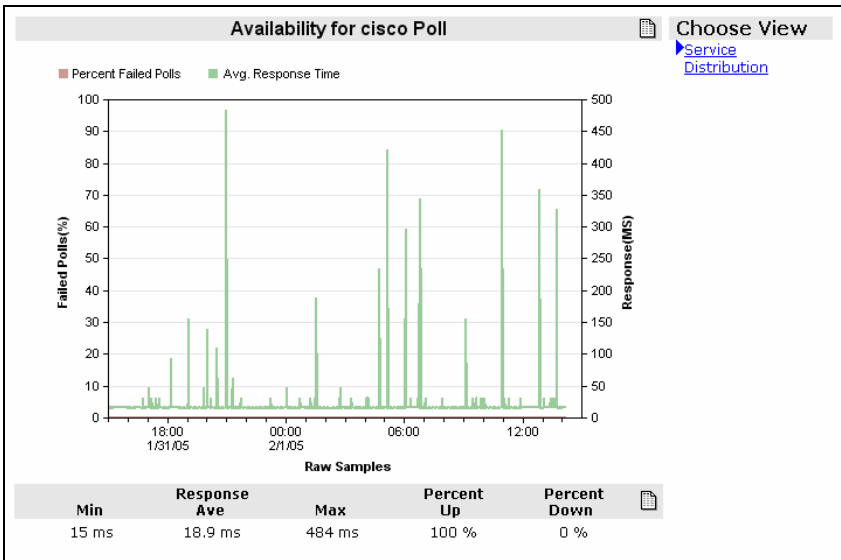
Availability for cisco Poll

Choose View

Service Distribution

Percent Failed Polls   Avg. Response Time

Failed Polls(%)

100
90
80
70
60
50
40
30
20
10
0

Response(MS)

500
450
400
350
300
250
200
150
100
50
0

18:00
1/31/05

00:00
2/1/05

06:00

12:00

Raw Samples

| Min | Response Ave | Max | Percent Up | Percent Down |
|---|---|---|---|---|
| 15 ms | 18.9 ms | 484 ms | 100 % | 0 % |